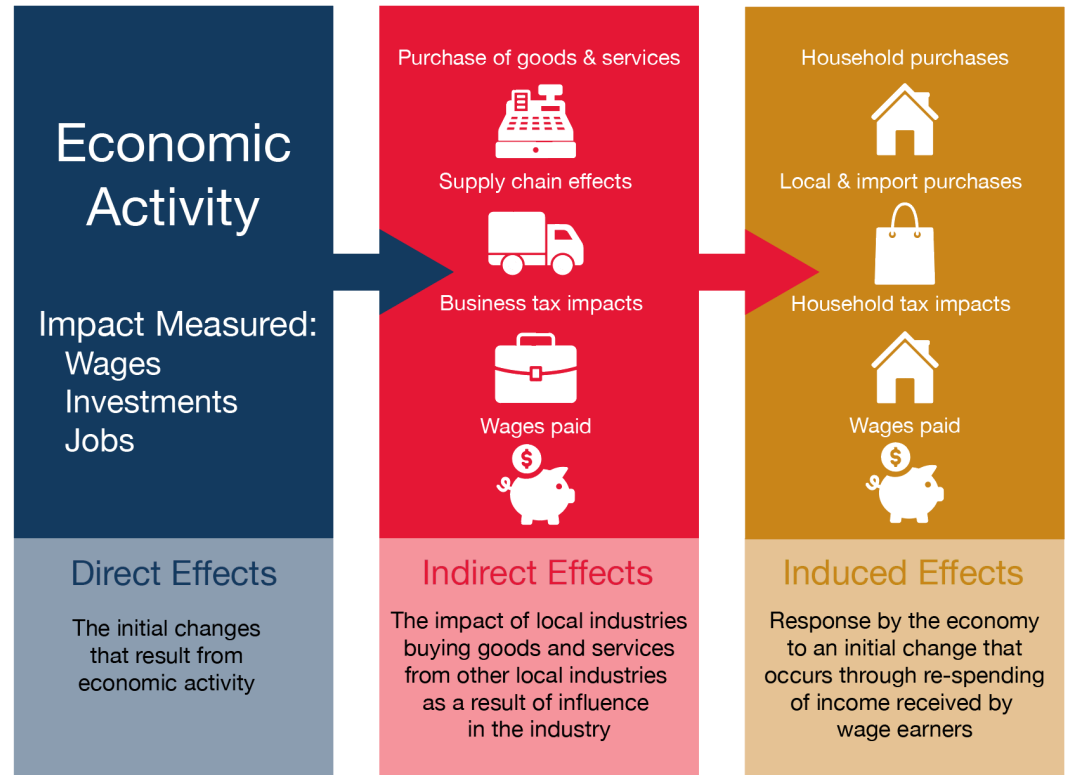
Economic Activity

Impact Measured:
Wages
Investments
Jobs

Purchase of goods & services

Supply chain effects

Business tax impacts

Wages paid

$

Household purchases

Local & import purchases

Household tax impacts

Wages paid

$

Direct Effects

The initial changes that result from economic activity

Indirect Effects

The impact of local industries buying goods and services from other local industries as a result of influence in the industry

Induced Effects

Response by the economy to an initial change that occurs through re-spending of income received by wage earners